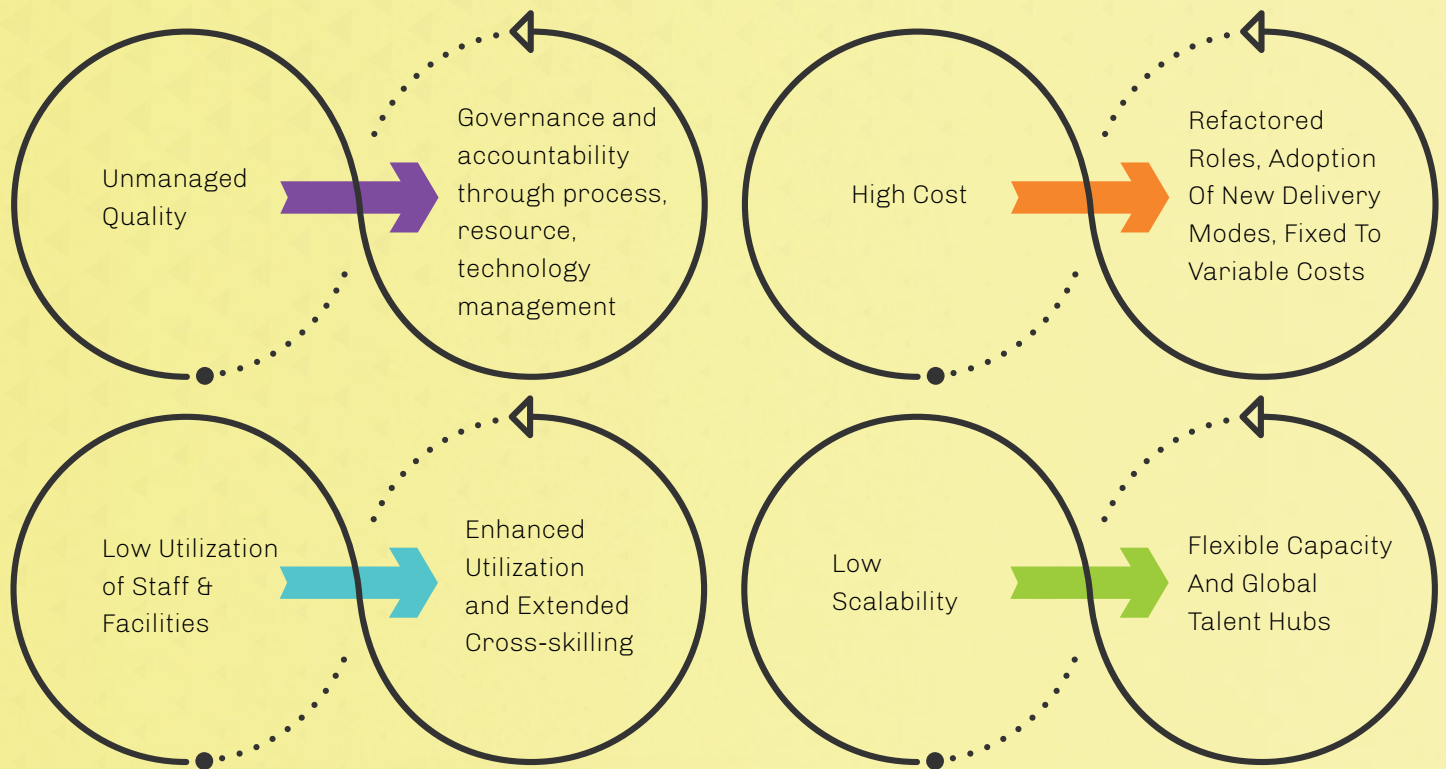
Unmanaged Quality

Governance and accountability through process, resource, technology management

High Cost

Refactored Roles, Adoption Of New Delivery Modes, Fixed To Variable Costs

Low Utilization of Staff & Facilities

Enhanced Utilization and Extended Cross-skilling

Low Scalability

Flexible Capacity And Global Talent Hubs